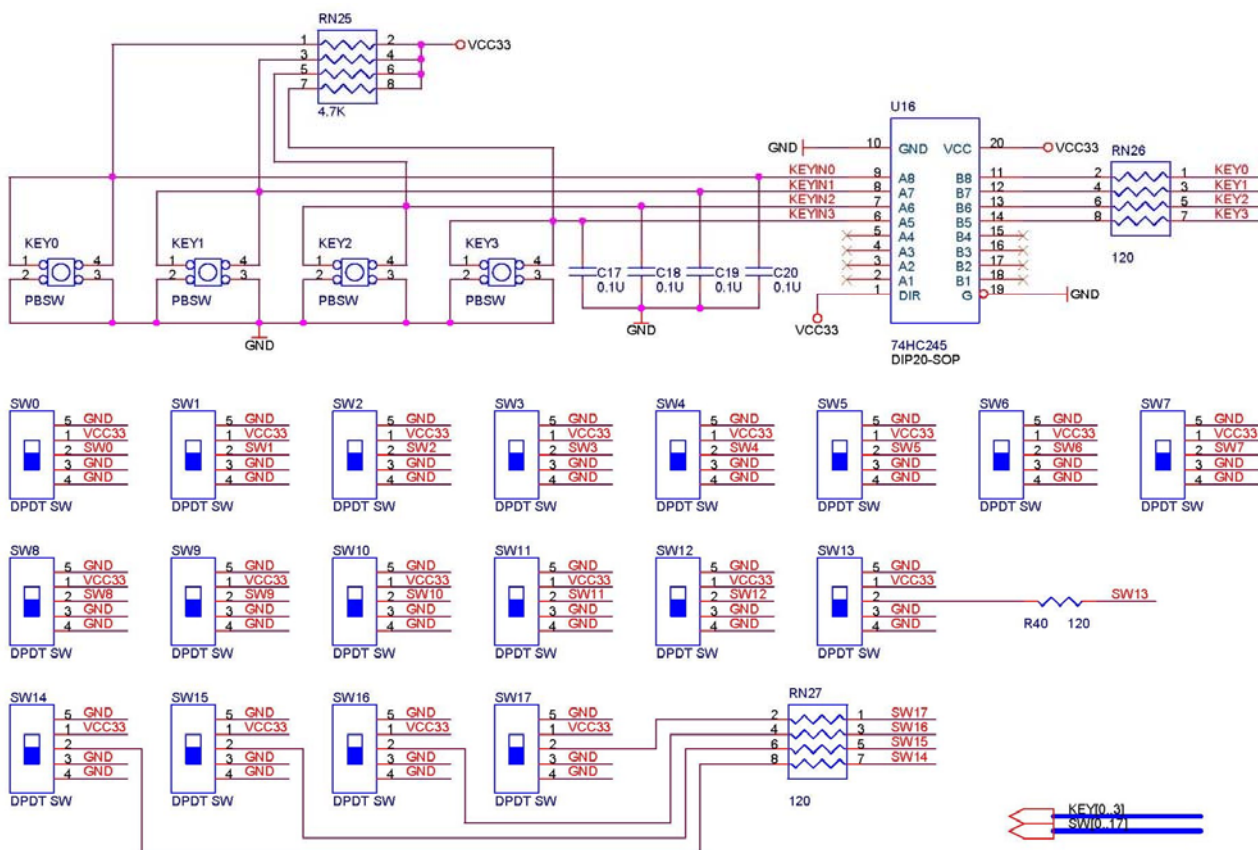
RN25
1 2
3 4
5 6
7 8
4.7K
VCC33

KEY0
1 4
2 3
PBSW

KEY1
1 4
2 3
PBSW

KEY2
1 4
2 3
PBSW

KEY3
1 4
2 3
PBSW

GND

C17 0.1U
C18 0.1U
C19 0.1U
C20 0.1U
GND

U16
GND 10
KEYIN0 9 A8
KEYIN1 8 A7
KEYIN2 7 A6
KEYIN3 6 A5
5 A4
4 A3
3 A2
2 A1
1 DIR
VCC33
GND
VCC 20
B8 11
B7 12
B6 13
B5 14
B4 15
B3 16
B2 17
B1 18
G 19
VCC33
GND
74HC245
DIP20-SOP

RN26
2 1 KEY0
4 3 KEY1
6 5 KEY2
8 7 KEY3
120

SW0
5 GND
1 VCC33
2 SW0
3 GND
4 GND
DPDT SW

SW1
5 GND
1 VCC33
2 SW1
3 GND
4 GND
DPDT SW

SW2
5 GND
1 VCC33
2 SW2
3 GND
4 GND
DPDT SW

SW3
5 GND
1 VCC33
2 SW3
3 GND
4 GND
DPDT SW

SW4
5 GND
1 VCC33
2 SW4
3 GND
4 GND
DPDT SW

SW5
5 GND
1 VCC33
2 SW5
3 GND
4 GND
DPDT SW

SW6
5 GND
1 VCC33
2 SW6
3 GND
4 GND
DPDT SW

SW7
5 GND
1 VCC33
2 SW7
3 GND
4 GND
DPDT SW

SW8
5 GND
1 VCC33
2 SW8
3 GND
4 GND
DPDT SW

SW9
5 GND
1 VCC33
2 SW9
3 GND
4 GND
DPDT SW

SW10
5 GND
1 VCC33
2 SW10
3 GND
4 GND
DPDT SW

SW11
5 GND
1 VCC33
2 SW11
3 GND
4 GND
DPDT SW

SW12
5 GND
1 VCC33
2 SW12
3 GND
4 GND
DPDT SW

SW13
5 GND
1 VCC33
2
3 GND
4 GND
DPDT SW
R40 120
SW13

SW14
5 GND
1 VCC33
2
3 GND
4 GND
DPDT SW

SW15
5 GND
1 VCC33
2
3 GND
4 GND
DPDT SW

SW16
5 GND
1 VCC33
2
3 GND
4 GND
DPDT SW

SW17
5 GND
1 VCC33
2
3 GND
4 GND
DPDT SW

RN27
2 1 SW17
4 3 SW16
6 5 SW15
8 7 SW14
120

KEY[0..3]
SW[0..17]